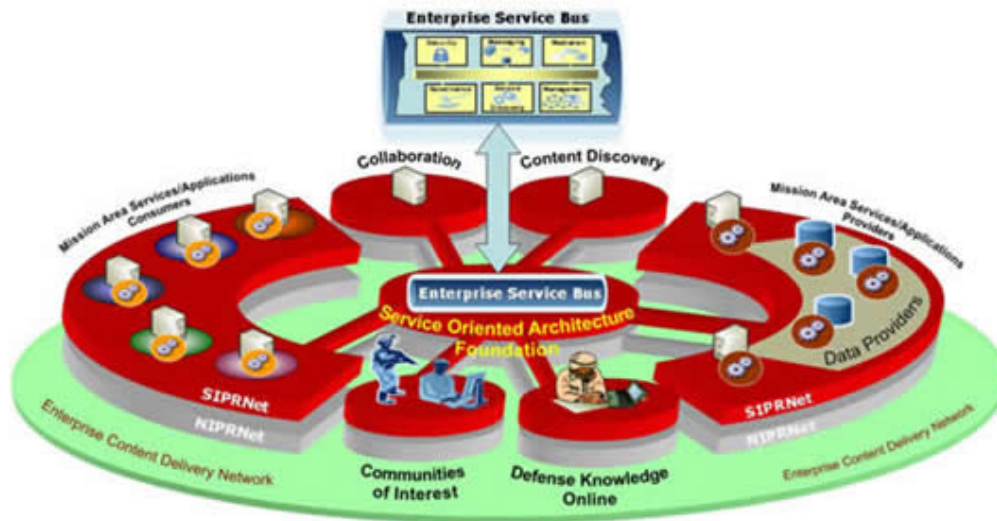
Enterprise Service Bus

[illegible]

Collaboration

Content Discovery

Mission Area Services/Applications Consumers

Mission Area Services/Applications Providers

Enterprise Service Bus

Service Oriented Architecture Foundation

Data Providers

SIPRNet

NIPRNet

SIPRNet

NIPRNet

Enterprise Content Delivery Network

Communities of Interest

Defense Knowledge Online

Enterprise Content Delivery Network